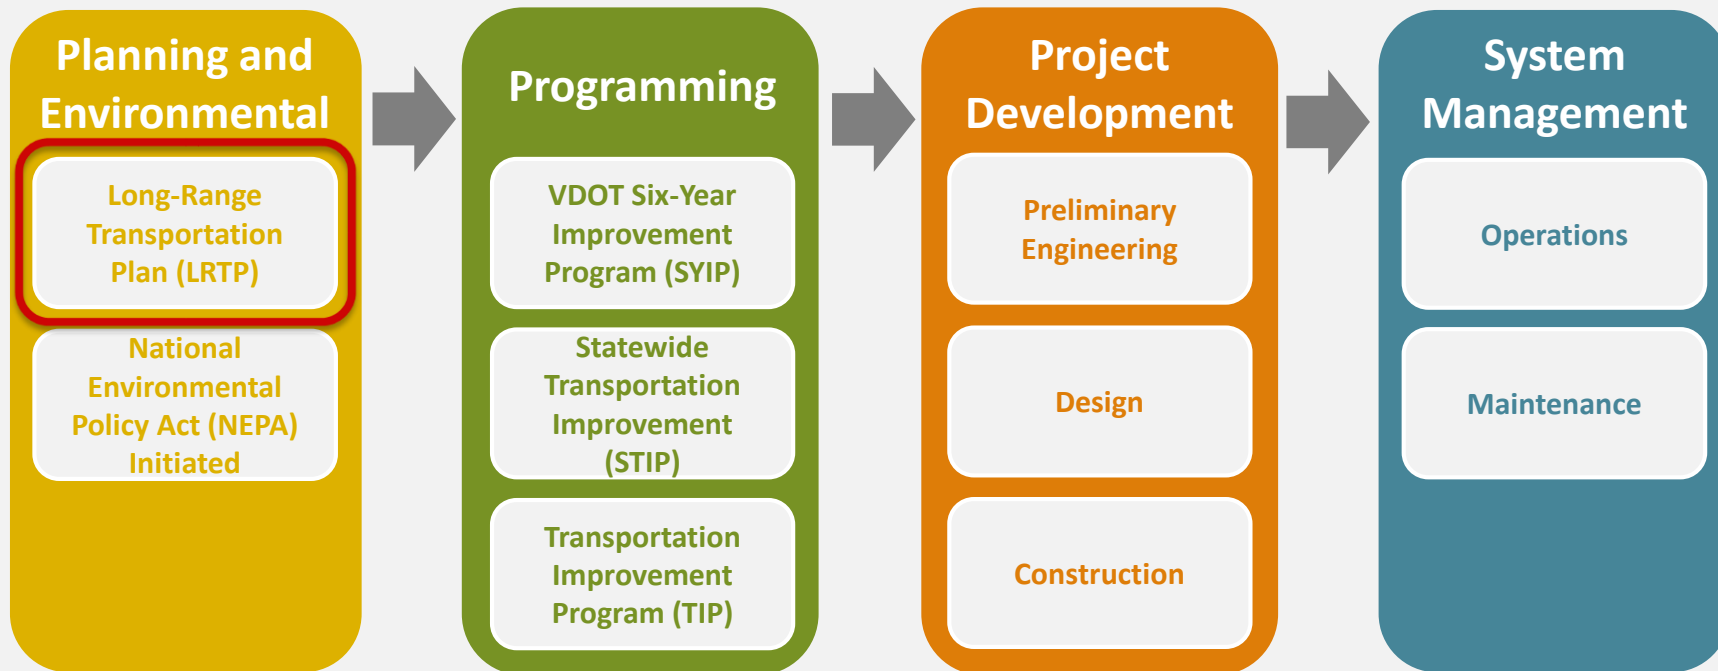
Planning and Environmental

Long-Range Transportation Plan (LRTP)

National Environmental Policy Act (NEPA) Initiated

Programming

VDOT Six-Year Improvement Program (SYIP)

Statewide Transportation Improvement (STIP)

Transportation Improvement Program (TIP)

Project Development

Preliminary Engineering

Design

Construction

System Management

Operations

Maintenance